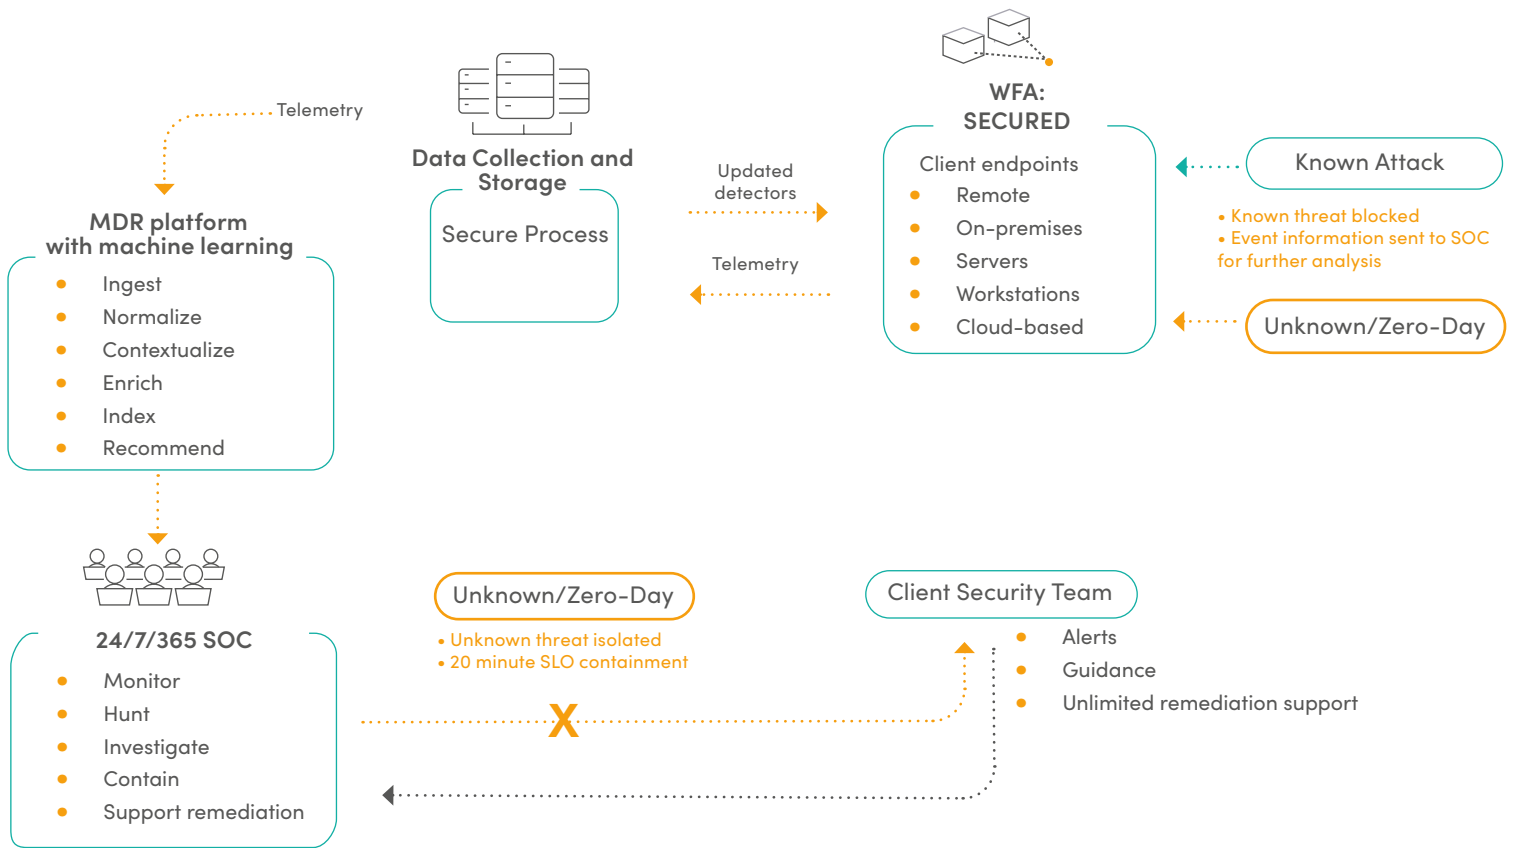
Telemetry

MDR platform with machine learning

- Ingest
- Normalize
- Contextualize
- Enrich
- Index
- Recommend

Data Collection and Storage

Secure Process

Updated detectors

Telemetry

WFA: SECURED

Client endpoints
- Remote
- On-premises
- Servers
- Workstations
- Cloud-based

Known Attack

• Known threat blocked
• Event information sent to SOC for further analysis

Unknown/Zero-Day

24/7/365 SOC

- Monitor
- Hunt
- Investigate
- Contain
- Support remediation

Unknown/Zero-Day

• Unknown threat isolated
• 20 minute SLO containment

X

Client Security Team

- Alerts
- Guidance
- Unlimited remediation support